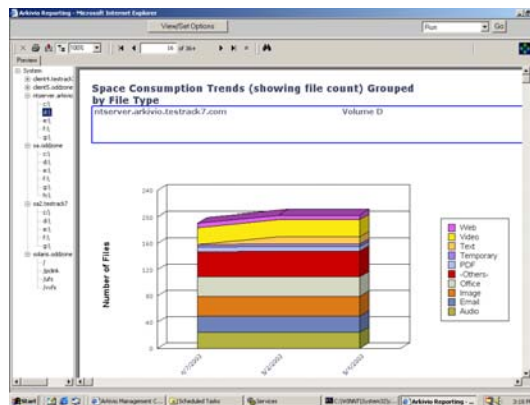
Arkivio Reporting - Microsoft Internet Explorer

View/Set Options

Plus

Go

100%

16 of 36+

Preview

System
client1.testrack
client5.soldzone
ntserver.arkivio
c:\
d:\
e:\
f:\
g:\
sa.soldzone
c:\
d:\
e:\
f:\
g:\
h:\
sa2.testrack7
c:\
d:\
e:\
f:\
g:\
solaris.soldzone
/
/pdnk
/sfs
/vols

Space Consumption Trends (showing file count) Grouped by File Type

ntserver.arkivio.testrack7.com

Volume D

240
200
160
120
80
40
0

Number of Files

6/7/2003
6/8/2003
6/9/2003

Web
Video
Text
Temporary
PDF
-Others-
Office
Image
Email
Audio

Start

Arkivio Management C...

Scheduled Tasks

Services

C:\WINNT\System32\...

Arkivio Reporting - ...

3:18